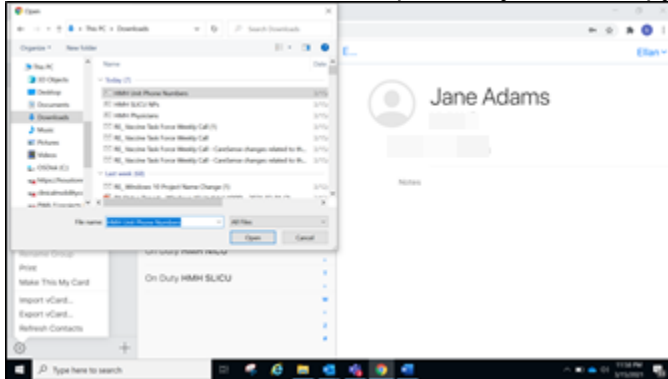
Open

This PC > Downloads

Search Downloads

Organize ▾ New folder

This PC
3D Objects
Desktop
Documents
Downloads
Music
Pictures
Videos
OSDisk (C:)

Name
Date

Today (7)
HMH Unit Phone Numbers
HMH SLICU NPs
HMH Physicians
RE_Vaccine Task Force Weekly Call (1)
RE_Vaccine Task Force Weekly Call
RE_Vaccine Task Force Weekly Call - CareSense changes related to th...
RE_Vaccine Task Force Weekly Call - CareSense changes related to th...
Last week (68)
RE_Windows 10 Project Name Change (1)

File name: HMH Unit Phone Numbers
All Files
Open
Cancel

Jane Adams

Notes

Ellan

On Duty HMH NICU
On Duty HMH SLICU

Print
Make This My Card
Import vCard...
Export vCard...
Refresh Contacts

Type here to search